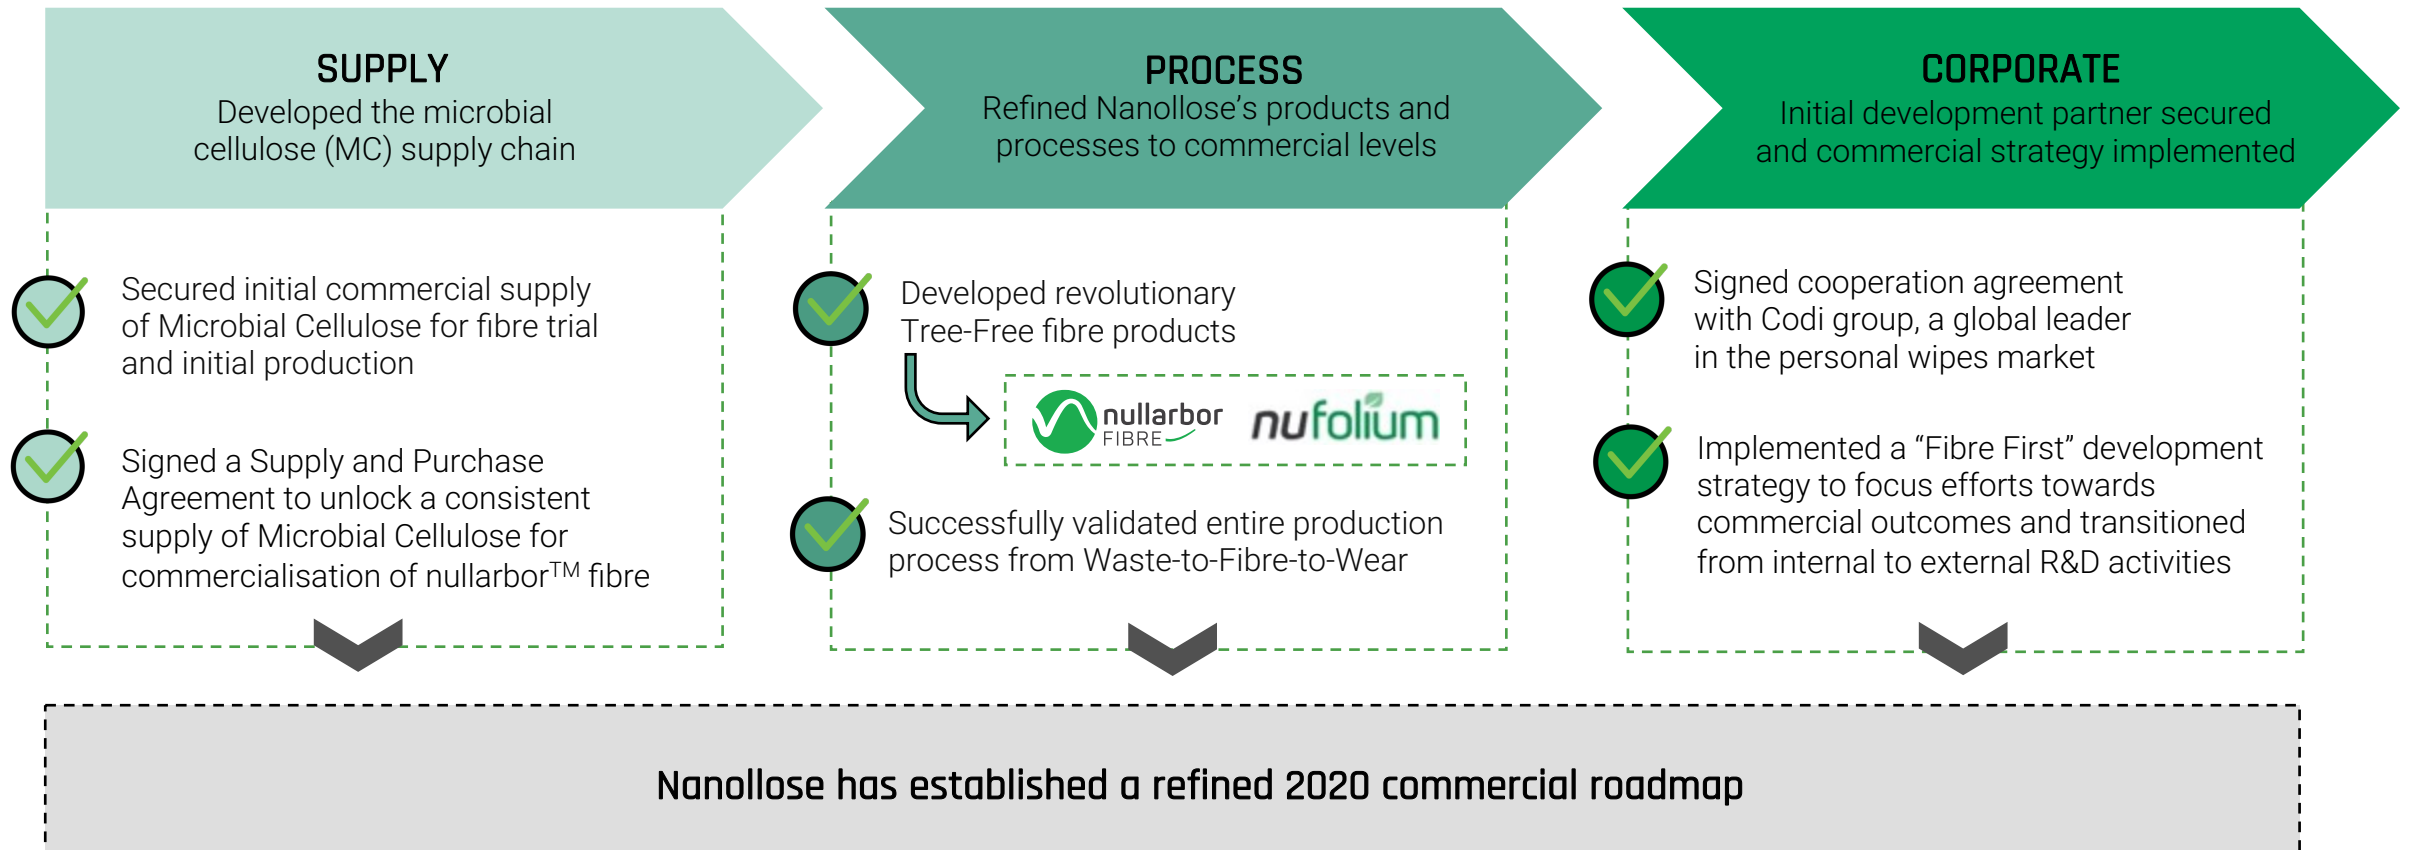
SUPPLY
Developed the microbial cellulose (MC) supply chain

Secured initial commercial supply of Microbial Cellulose for fibre trial and initial production

Signed a Supply and Purchase Agreement to unlock a consistent supply of Microbial Cellulose for commercialisation of nullarbor$^{TM}$ fibre

PROCESS
Refined Nanollose's products and processes to commercial levels

Developed revolutionary Tree-Free fibre products

nullarbor FIBRE nufolium

Successfully validated entire production process from Waste-to-Fibre-to-Wear

CORPORATE
Initial development partner secured and commercial strategy implemented

Signed cooperation agreement with Codi group, a global leader in the personal wipes market

Implemented a "Fibre First" development strategy to focus efforts towards commercial outcomes and transitioned from internal to external R&D activities

Nanollose has established a refined 2020 commercial roadmap